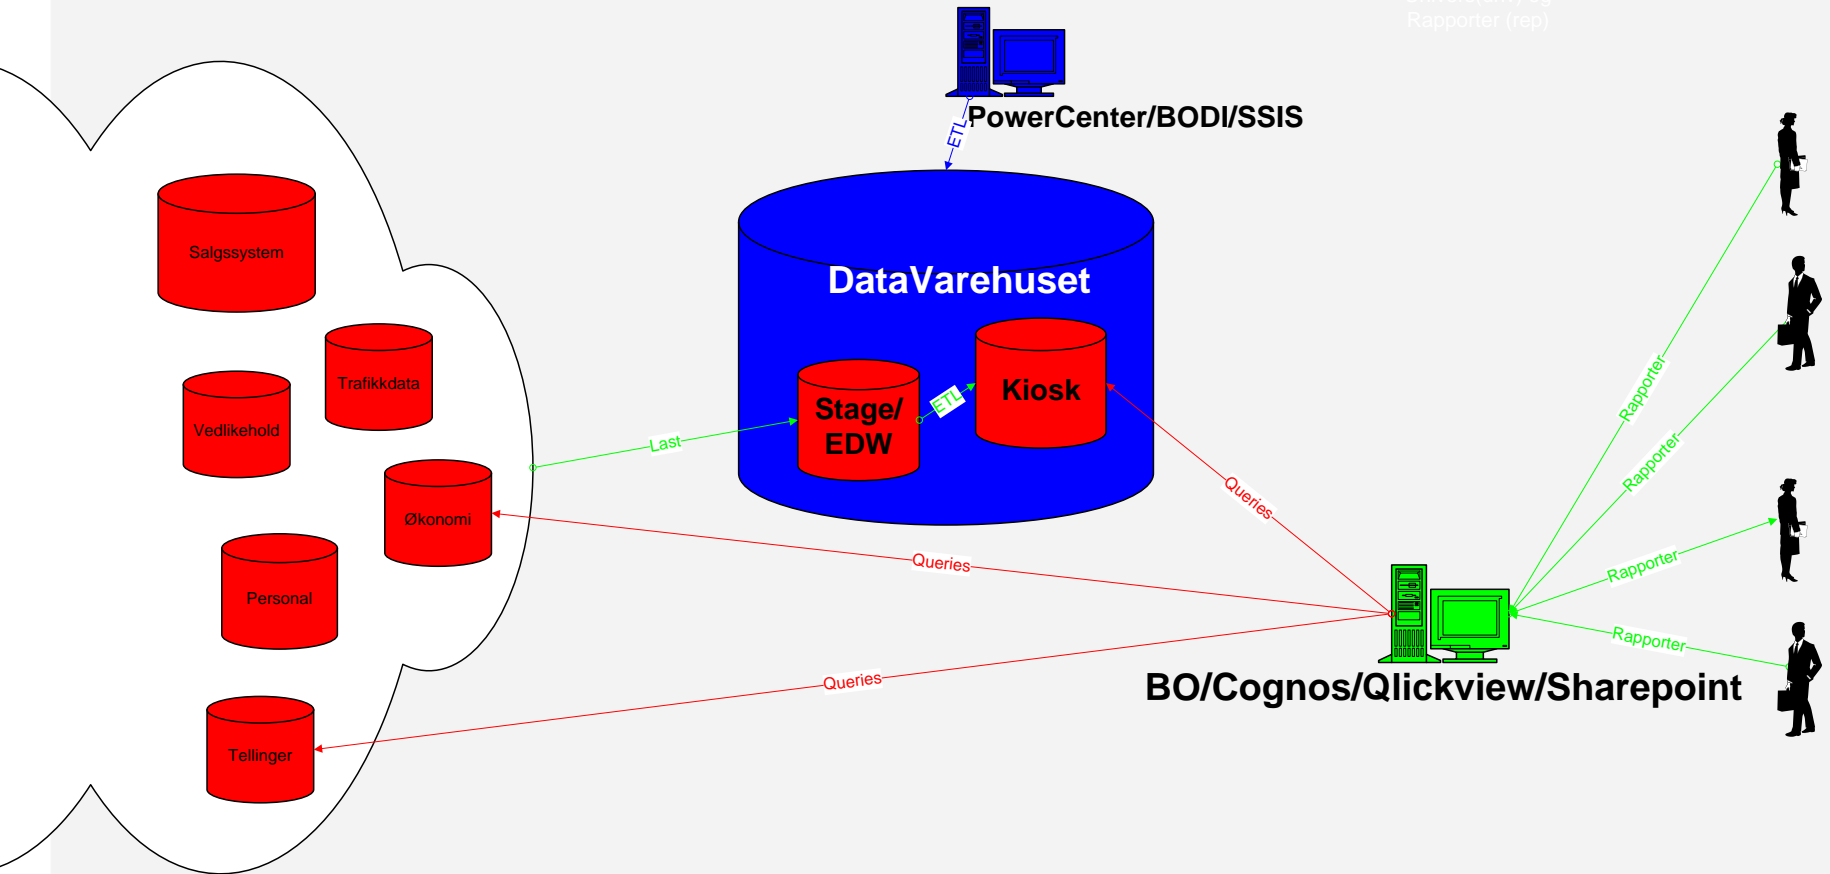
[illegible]
Rapporter (rep)

PowerCenter/BODI/SSIS

ETL

DataVarehuset

Stage/ EDW

ETL

Kiosk

Salgssystem

Trafikkdata

Vedlikehold

Økonomi

Personal

Tellinger

Last

Queries

Queries

Queries

Rapporter

Rapporter

Rapporter

Rapporter

BO/Cognos/Qlickview/Sharepoint